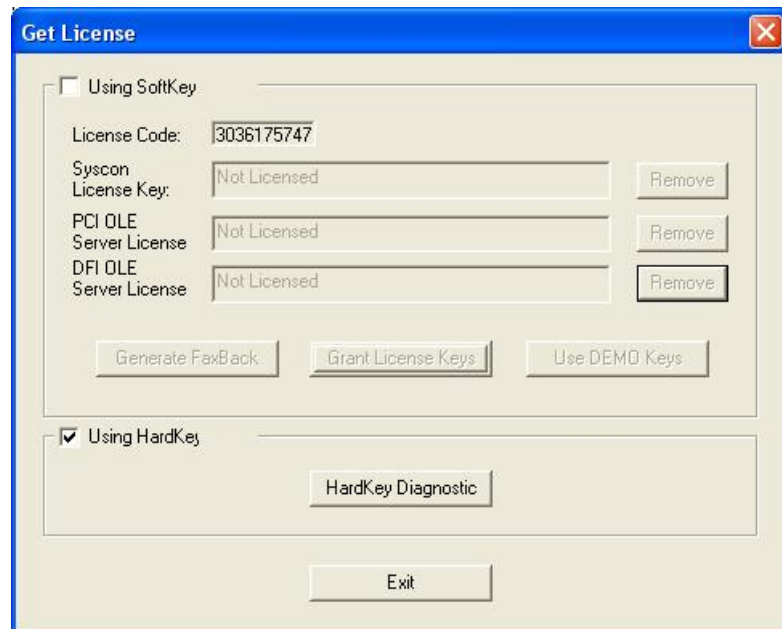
Get License

Using SoftKey

License Code: 3036175747

Syscon License Key: Not Licensed Remove

PCI OLE Server License Not Licensed Remove

DFI OLE Server License Not Licensed Remove

Generate FaxBack

Grant License Keys

Use DEMO Keys

Using HardKey

HardKey Diagnostic

Exit